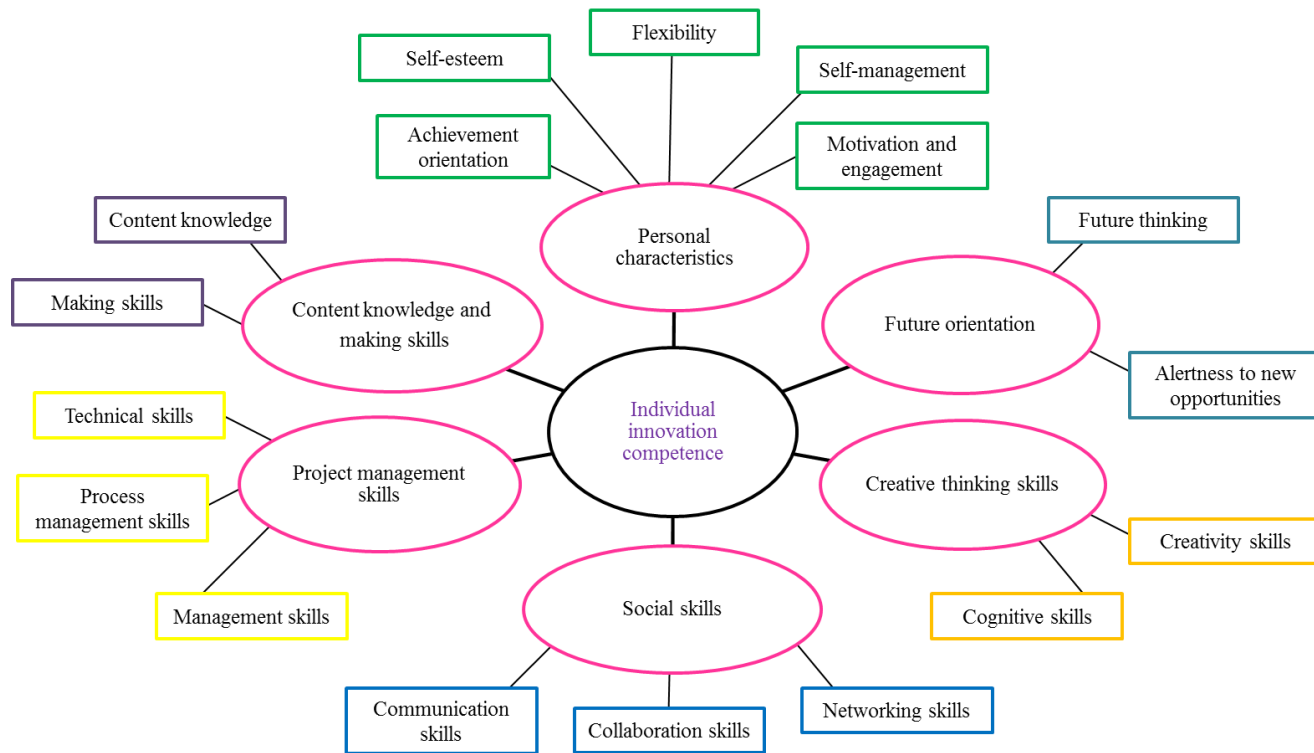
Flexibility

Self-esteem

Self-management

Achievement orientation

Motivation and engagement

Content knowledge

Personal characteristics

Future thinking

Making skills

Content knowledge and making skills

Future orientation

Alertness to new opportunities

Technical skills

Individual innovation competence

Project management skills

Process management skills

Creative thinking skills

Creativity skills

Management skills

Social skills

Cognitive skills

Communication skills

Collaboration skills

Networking skills